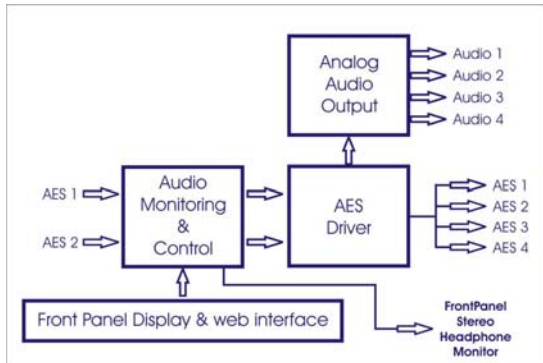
Analog Audio Output

Audio 1
Audio 2
Audio 3
Audio 4

AES 1
AES 2

Audio Monitoring & Control

AES Driver

AES 1
AES 2
AES 3
AES 4

Front Panel Display & web interface

FrontPanel Stereo Headphone Monitor